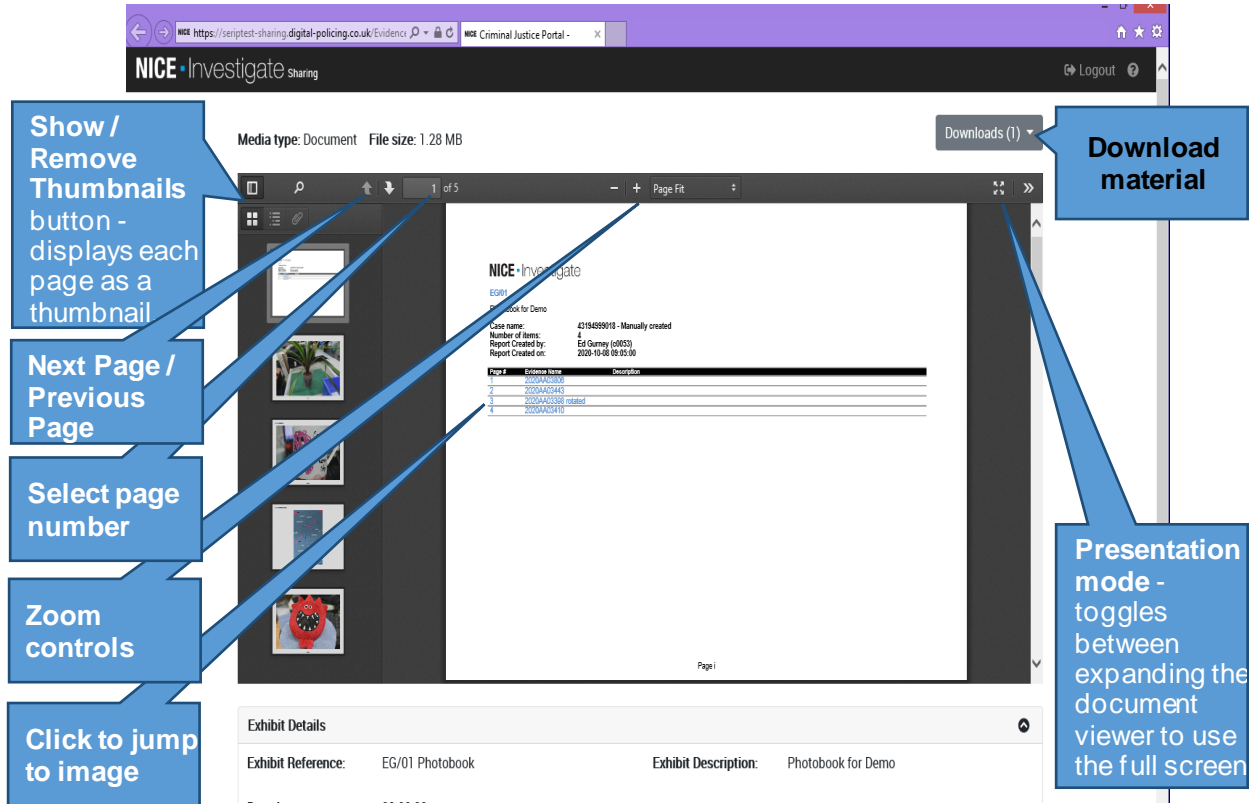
https://seriptest-sharing.digital-policing.co.uk/Evidence
NICE Criminal Justice Portal -

NICE • Investigate Sharing

Logout ?

Show / Remove Thumbnails button - displays each page as a thumbnail

Media type: Document File size: 1.28 MB

Downloads (1)

Download material

1 of 5

Page Fit

Next Page / Previous Page

NICE • Investigate
EG/01
Photobook for Demo

| | |
|---|---|
| Case name: | 43194999018 - Manually created |
| Number of items: | 4 |
| Report Created by: | Ed Gurney (c0053) |
| Report Created on: | 2020-10-08 09:05:00 |

| Page # | Evidence Name | Description |
|---|---|---|
| 1 | 2020AA03806 | |
| 2 | 2020AA03443 | |
| 3 | 2020AA03398 rotated | |
| 4 | 2020AA03410 | |

Select page number

Zoom controls

Page i

Presentation mode - toggles between expanding the document viewer to use the full screen

Click to jump to image

Exhibit Details

Exhibit Reference: EG/01 Photobook

Exhibit Description: Photobook for Demo